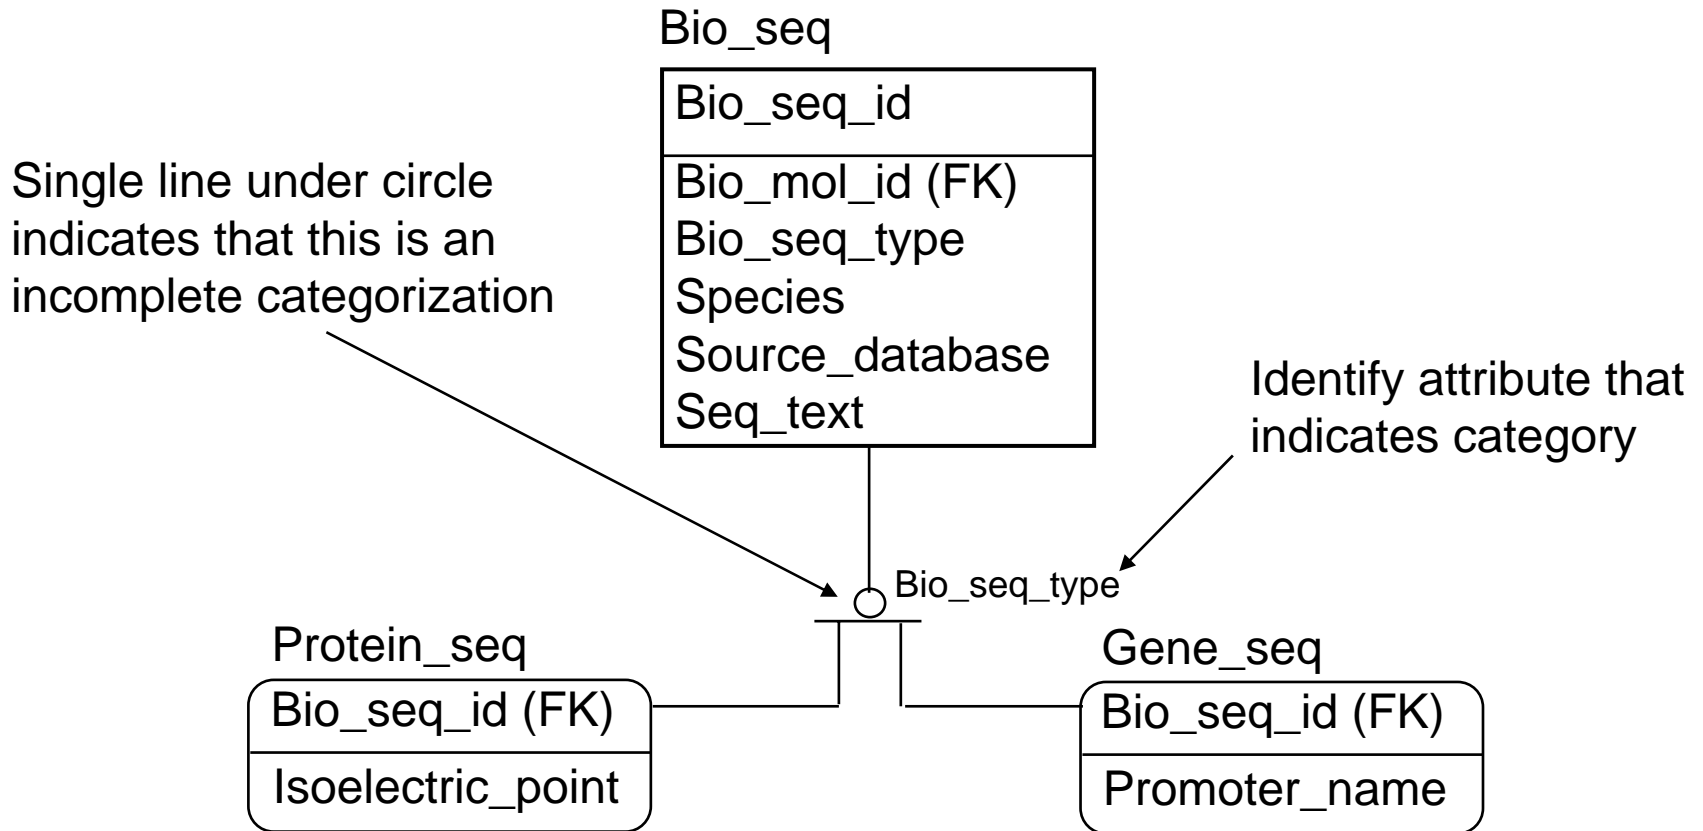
Bio_seq

Bio_seq_id

Bio_mol_id (FK)
Bio_seq_type
Species
Source_database
Seq_text

Single line under circle indicates that this is an incomplete categorization

Identify attribute that indicates category

Bio_seq_type

Protein_seq

Bio_seq_id (FK)

Isoelectric_point

Gene_seq

Bio_seq_id (FK)

Promoter_name